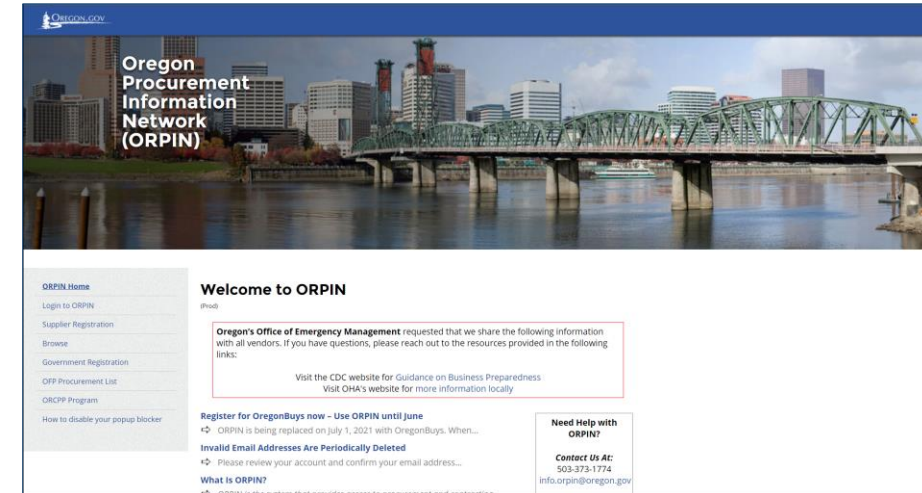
OREGON.GOV

Oregon Procurement Information Network (ORPIN)

ORPIN Home
Login to ORPIN
Supplier Registration
Browse
Government Registration
OFP Procurement List
ORCPP Program
How to disable your popup blocker

Welcome to ORPIN
(Prod)

Oregon's Office of Emergency Management requested that we share the following information with all vendors. If you have questions, please reach out to the resources provided in the following links:

Visit the CDC website for Guidance on Business Preparedness
Visit OHA's website for more information locally

Register for OregonBuys now – Use ORPIN until June
ORPIN is being replaced on July 1, 2021 with OregonBuys. When...
Invalid Email Addresses Are Periodically Deleted
Please review your account and confirm your email address...
What Is ORPIN?
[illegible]

Need Help with ORPIN?

Contact Us At:
503-373-1774
info.orpin@oregon.gov